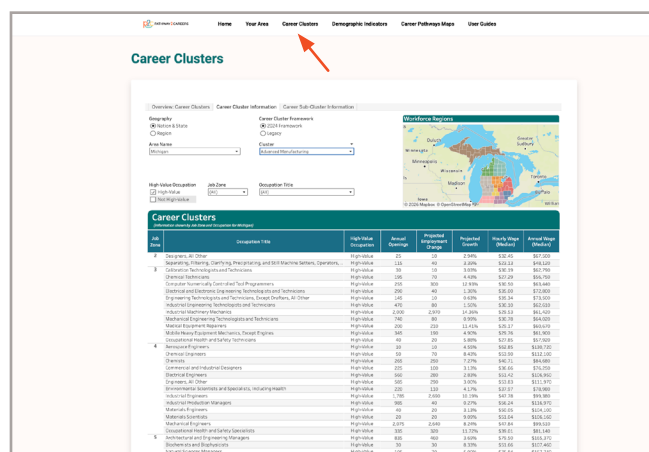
PATHWAY | CAREERS Home Your Area Career Clusters Demographic Indicators Career Pathways Maps User Guides

Career Clusters

Overview: Career Clusters | Career Cluster Information | Career Sub-Cluster Information

Geography
Nation & State
Region

Career Cluster Framework
2024 Framework
Legacy

Workforce Regions

Area Name
Michigan

Cluster
Advanced Manufacturing

High-Value Occupation
High-Value
Not High-Value

Job Zone
(All)

Occupation Title
(All)

Minneapolis
Sudbury
Toronto
Madison
Chicago
© 2024 Mapbox © OpenStreetMap

Career Clusters
(Information shown by Job Zone and Occupation for Michigan)

| Job Zone | Occupation Title | High-Value Occupation | Annual Openings | Projected Employment Change | Projected Growth | Hourly Wage (Median) | Annual Wage (Median) |
|---|---|---|---|---|---|---|---|
| 2 | Designers, All Other | High-Value | 25 | 10 | 2.94% | $32.45 | $67,500 |
| | Separating, Filtering, Clarifying, Precipitating, and Still Machine Setters, Operators, ... | High-Value | 110 | 40 | 3.83% | $23.13 | $48,120 |
| 3 | Calibration Technologists and Technicians | High-Value | 30 | 10 | 3.93% | $30.39 | $62,790 |
| | Chemical Technicians | High-Value | 195 | 70 | 4.43% | $27.29 | $56,750 |
| | Computer Numerically Controlled Tool Programmers | High-Value | 255 | 300 | 12.93% | $30.50 | $63,440 |
| | Electrical and Electronic Engineering Technologists and Technicians | High-Value | 200 | 40 | 1.30% | $35.00 | $72,800 |
| | Engineering Technologists and Technicians, Except Drafters, All Other | High-Value | 145 | 10 | 0.93% | $35.34 | $73,500 |
| | Industrial Engineering Technologists and Technicians | High-Value | 470 | 80 | 1.50% | $30.30 | $63,030 |
| | Industrial Machinery Mechanics | High-Value | 2,000 | 2,970 | 19.39% | $29.53 | $61,420 |
| | Mechanical Engineering Technologists and Technicians | High-Value | 740 | 80 | 0.93% | $30.93 | $64,320 |
| | Medical Equipment Repairers | High-Value | 200 | 210 | 13.41% | $29.17 | $60,670 |
| | Mobile Heavy Equipment Mechanics, Except Engines | High-Value | 345 | 195 | 4.93% | $29.78 | $61,930 |
| | Occupational Health and Safety Technicians | High-Value | 40 | 20 | 5.88% | $27.85 | $57,920 |
| 4 | Aerospace Engineers | High-Value | 10 | 10 | 4.03% | $52.85 | $109,720 |
| | Chemical Engineers | High-Value | 50 | 70 | 8.43% | $53.50 | $112,160 |
| | Chemists | High-Value | 260 | 250 | 7.27% | $40.71 | $84,680 |
| | Commercial and Industrial Designers | High-Value | 225 | 100 | 3.13% | $36.16 | $75,250 |
| | Electrical Engineers | High-Value | 560 | 280 | 2.93% | $52.42 | $109,050 |
| | Engineers, All Other | High-Value | 500 | 290 | 3.00% | $53.83 | $111,970 |
| | Environmental Scientists and Specialists, Including Health | High-Value | 225 | 110 | 4.17% | $37.57 | $78,980 |
| | Industrial Engineers | High-Value | 1,780 | 3,690 | 10.39% | $47.39 | $98,580 |
| | Industrial Production Managers | High-Value | 900 | 40 | 0.27% | $56.24 | $116,970 |
| | Materials Engineers | High-Value | 40 | 20 | 3.13% | $50.05 | $104,100 |
| | Materials Scientists | High-Value | 20 | 20 | 9.93% | $51.84 | $108,160 |
| | Mechanical Engineers | High-Value | 2,075 | 2,640 | 8.20% | $47.84 | $99,510 |
| | Occupational Health and Safety Specialists | High-Value | 305 | 320 | 11.72% | $39.01 | $81,140 |
| 5 | Architectural and Engineering Managers | High-Value | 835 | 460 | 3.60% | $79.90 | $166,170 |
| | Biochemists and Biophysicists | High-Value | 30 | 30 | 9.33% | $51.60 | $107,330 |